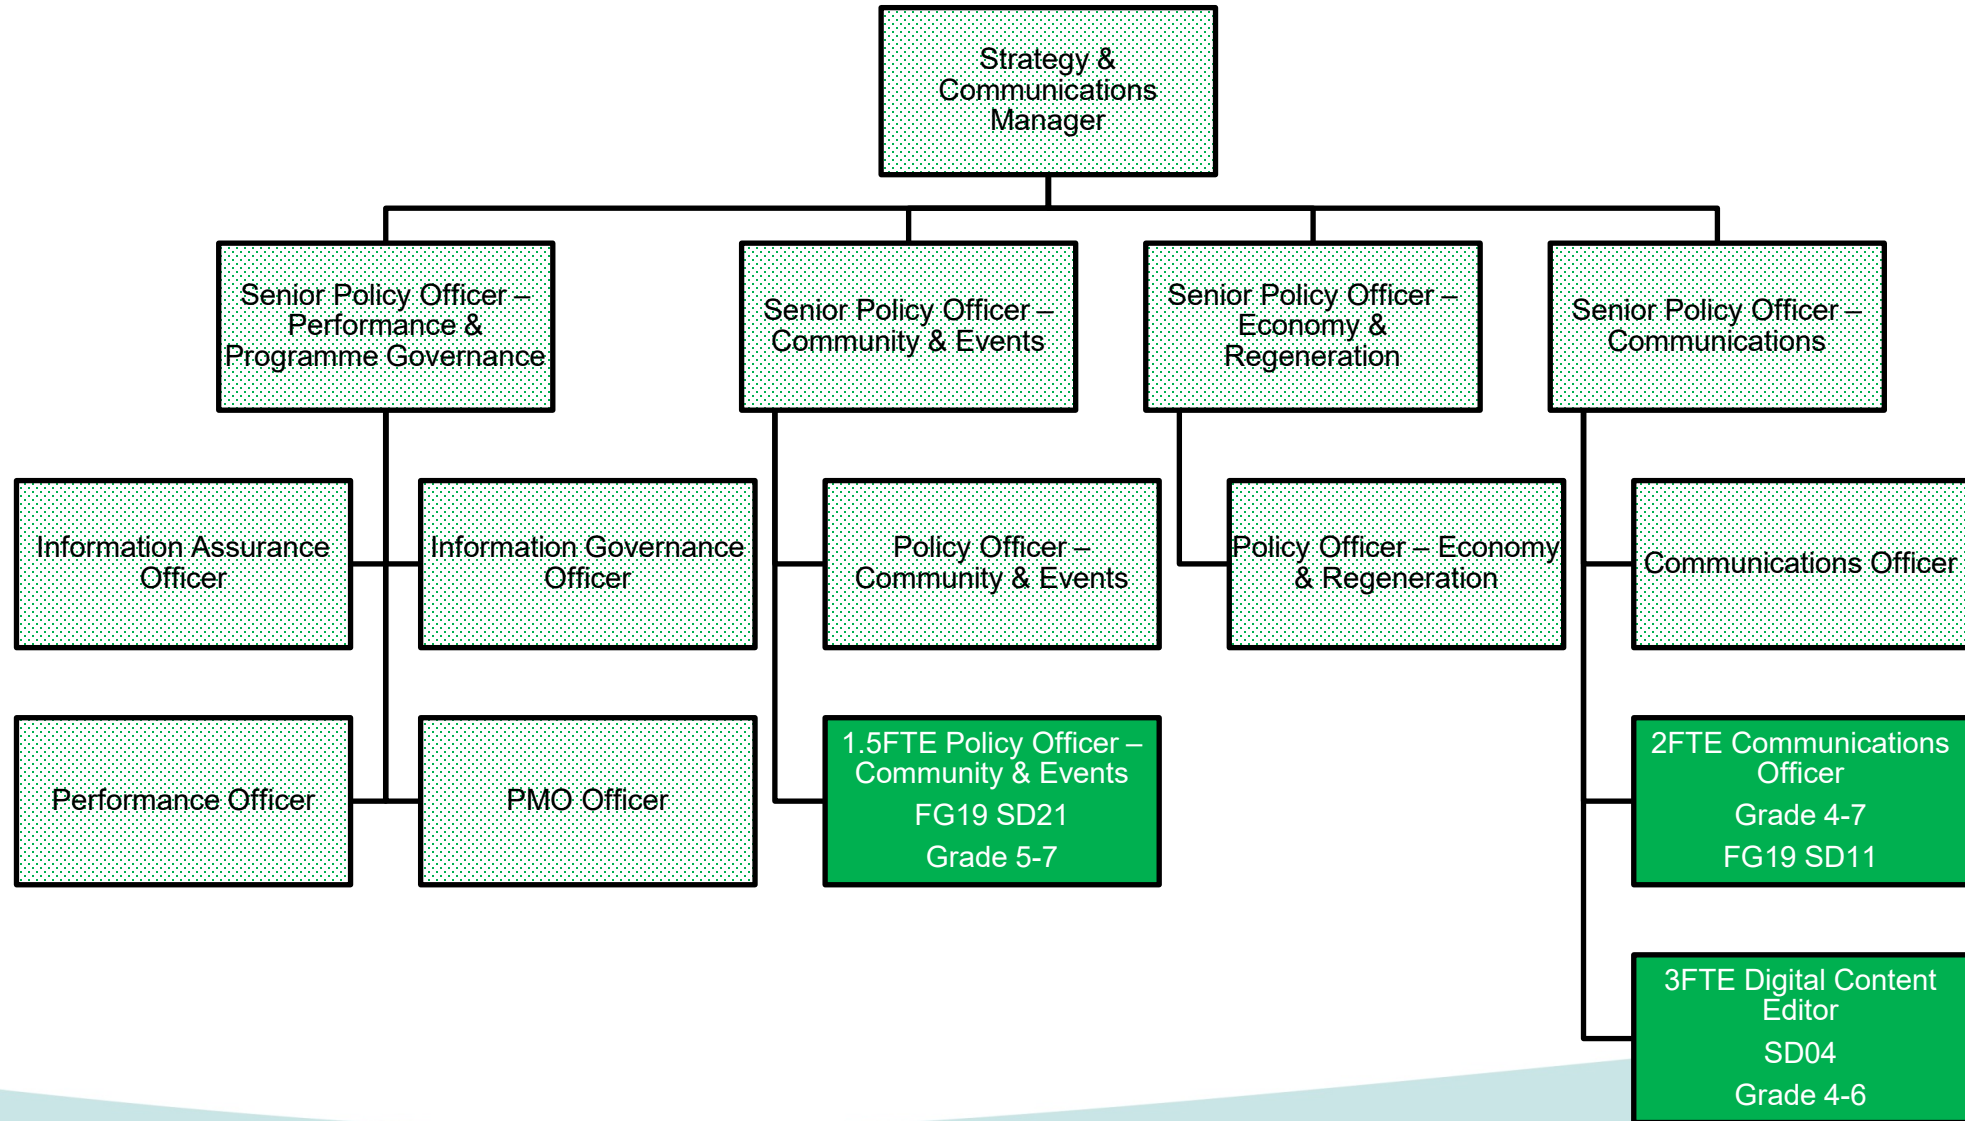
Strategy & Communications Manager

Senior Policy Officer – Performance & Programme Governance

Senior Policy Officer – Community & Events

Senior Policy Officer – Economy & Regeneration

Senior Policy Officer – Communications

Information Assurance Officer

Information Governance Officer

Policy Officer – Community & Events

Policy Officer – Economy & Regeneration

Communications Officer

Performance Officer

PMO Officer

1.5FTE Policy Officer – Community & Events
FG19 SD21
Grade 5-7

2FTE Communications Officer
Grade 4-7
FG19 SD11

3FTE Digital Content Editor
SD04
Grade 4-6